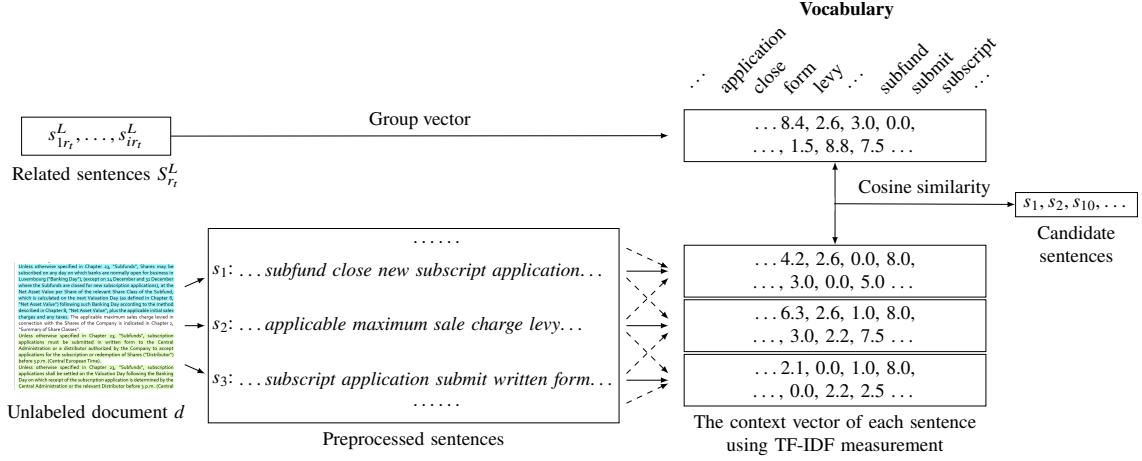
Vocabulary

... application close form levy ... subfund submit subscript ...

$s^L_{1r_t}, \ldots, s^L_{ir_t}$

Related sentences $S^L_{r_t}$

Group vector

... 8.4, 2.6, 3.0, 0.0, ..., 1.5, 8.8, 7.5 ...

Cosine similarity

$s_1, s_2, s_{10}, \ldots$

Candidate sentences

Unless otherwise specified in Chapter 23, "Subfunds", Shares may be subscribed on any day on which banks are normally open for business in Luxembourg ("Banking Day"), (except on 24 December and 31 December where the Subfunds are closed for new subscription applications), at the Net Asset Value per Share of the relevant Share Class of the Subfund, which is calculated on the next Valuation Day (as defined in Chapter 8, "Net Asset Value") following such Banking Day according to the method described in Chapter 8, "Net Asset Value", plus the applicable initial sales charges and any taxes. The applicable maximum sales charge levied in connection with the Shares of the Company is indicated in Chapter 2, "Summary of Share Classes".
Unless otherwise specified in Chapter 23, "Subfunds", subscription applications must be submitted in written form to the Central Administration or a distributor authorized by the Company to accept applications for the subscription or redemption of Shares ("Distributor") before 3 p.m. (Central European Time).
Unless otherwise specified in Chapter 23, "Subfunds", subscription applications shall be settled on the Valuation Day following the Banking Day on which receipt of the subscription application is determined by the Central Administration or the relevant Distributor before 3 p.m. (Central

Unlabeled document $d$

......

$s_1$: ... subfund close new subscript application...

$s_2$: ... applicable maximum sale charge levy...

$s_3$: ... subscript application submit written form...

......

Preprocessed sentences

... 4.2, 2.6, 0.0, 8.0, ..., 3.0, 0.0, 5.0 ...

... 6.3, 2.6, 1.0, 8.0, ..., 3.0, 2.2, 7.5 ...

... 2.1, 0.0, 1.0, 8.0, ..., 0.0, 2.2, 2.5 ...

The context vector of each sentence using TF-IDF measurement